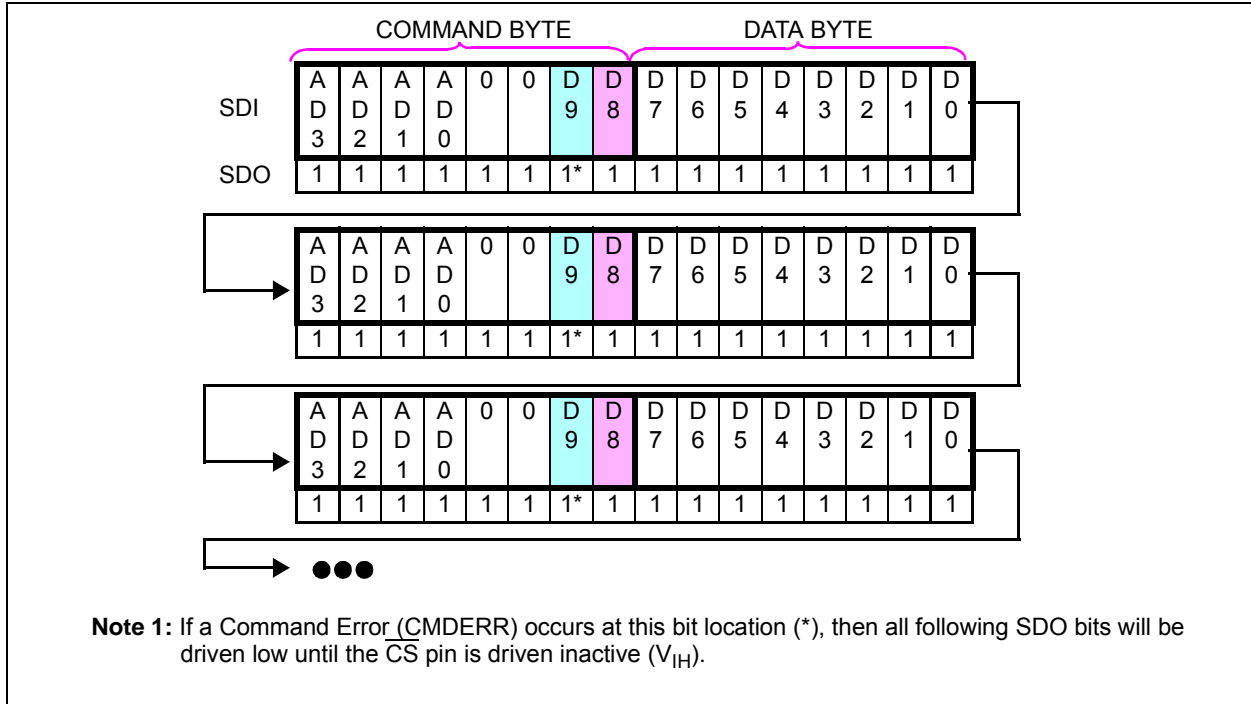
COMMAND BYTE DATA BYTE

| | | | | | | | | | | | | | | | | |
|---|---|---|---|---|---|---|---|---|---|---|---|---|---|---|---|---|
| SDI | AD3 | AD2 | AD1 | AD0 | 0 | 0 | D9 | D8 | D7 | D6 | D5 | D4 | D3 | D2 | D1 | D0 |
| SDO | 1 | 1 | 1 | 1 | 1 | 1 | 1* | 1 | 1 | 1 | 1 | 1 | 1 | 1 | 1 | 1 |

| | | | | | | | | | | | | | | | |
|---|---|---|---|---|---|---|---|---|---|---|---|---|---|---|---|
| AD3 | AD2 | AD1 | AD0 | 0 | 0 | D9 | D8 | D7 | D6 | D5 | D4 | D3 | D2 | D1 | D0 |
| 1 | 1 | 1 | 1 | 1 | 1 | 1* | 1 | 1 | 1 | 1 | 1 | 1 | 1 | 1 | 1 |

| | | | | | | | | | | | | | | | |
|---|---|---|---|---|---|---|---|---|---|---|---|---|---|---|---|
| AD3 | AD2 | AD1 | AD0 | 0 | 0 | D9 | D8 | D7 | D6 | D5 | D4 | D3 | D2 | D1 | D0 |
| 1 | 1 | 1 | 1 | 1 | 1 | 1* | 1 | 1 | 1 | 1 | 1 | 1 | 1 | 1 | 1 |

●●●

**Note 1:** If a Command Error (CMDERR) occurs at this bit location (*), then all following SDO bits will be driven low until the $\overline{CS}$ pin is driven inactive ($V_{IH}$).